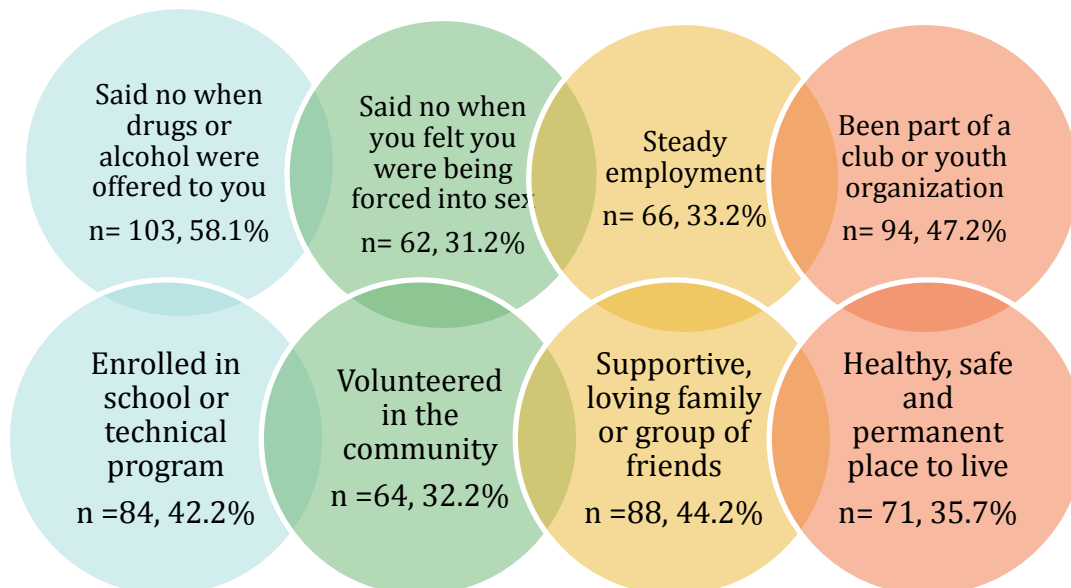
Said no when drugs or alcohol were offered to you
n= 103, 58.1%

Said no when you felt you were being forced into sex
n= 62, 31.2%

Steady employment
n= 66, 33.2%

Been part of a club or youth organization
n= 94, 47.2%

Enrolled in school or technical program
n =84, 42.2%

Volunteered in the community
n =64, 32.2%

Supportive, loving family or group of friends
n =88, 44.2%

Healthy, safe and permanent place to live
n= 71, 35.7%